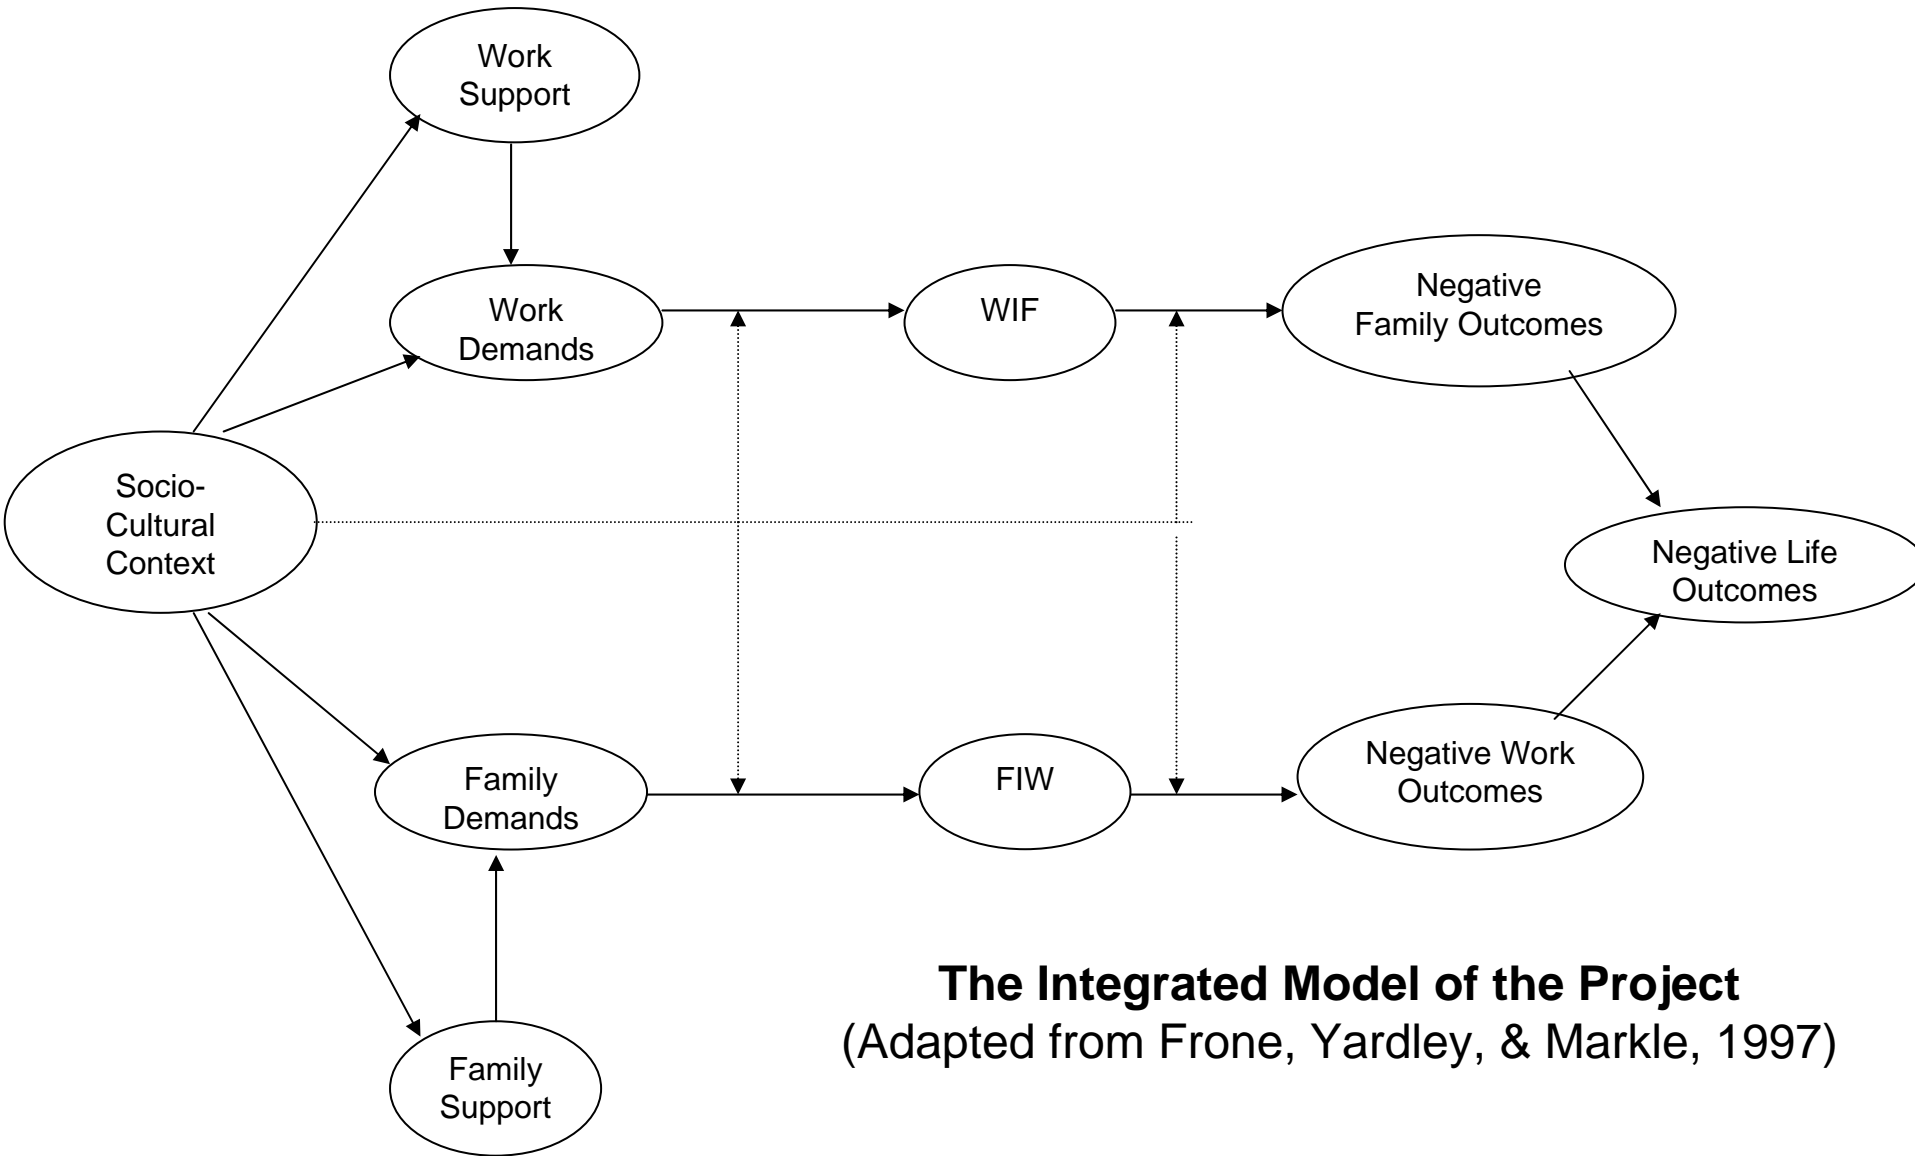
Work Support

Work Demands

WIF

Negative Family Outcomes

Socio-Cultural Context

Negative Life Outcomes

Family Demands

FIW

Negative Work Outcomes

Family Support

**The Integrated Model of the Project**
(Adapted from Frone, Yardley, & Markle, 1997)